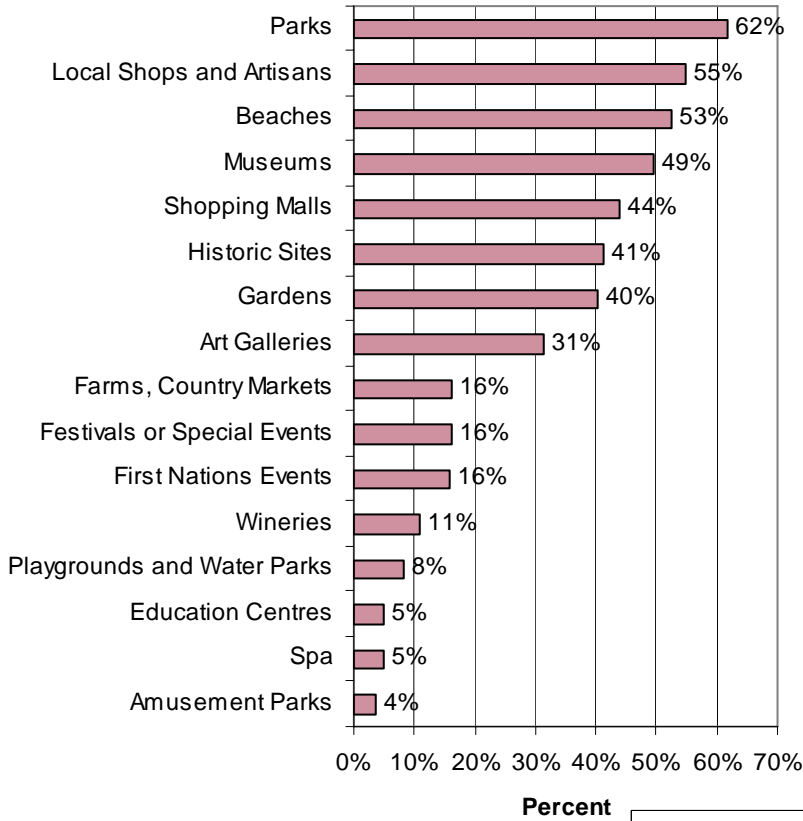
| Category | Percent |
|---|---|
| Parks | 62% |
| Local Shops and Artisans | 55% |
| Beaches | 53% |
| Museums | 49% |
| Shopping Malls | 44% |
| Historic Sites | 41% |
| Gardens | 40% |
| Art Galleries | 31% |
| Farms, Country Markets | 16% |
| Festivals or Special Events | 16% |
| First Nations Events | 16% |
| Wineries | 11% |
| Playgrounds and Water Parks | 8% |
| Education Centres | 5% |
| Spa | 5% |
| Amusement Parks | 4% |

0% 10% 20% 30% 40% 50% 60% 70%

Percent